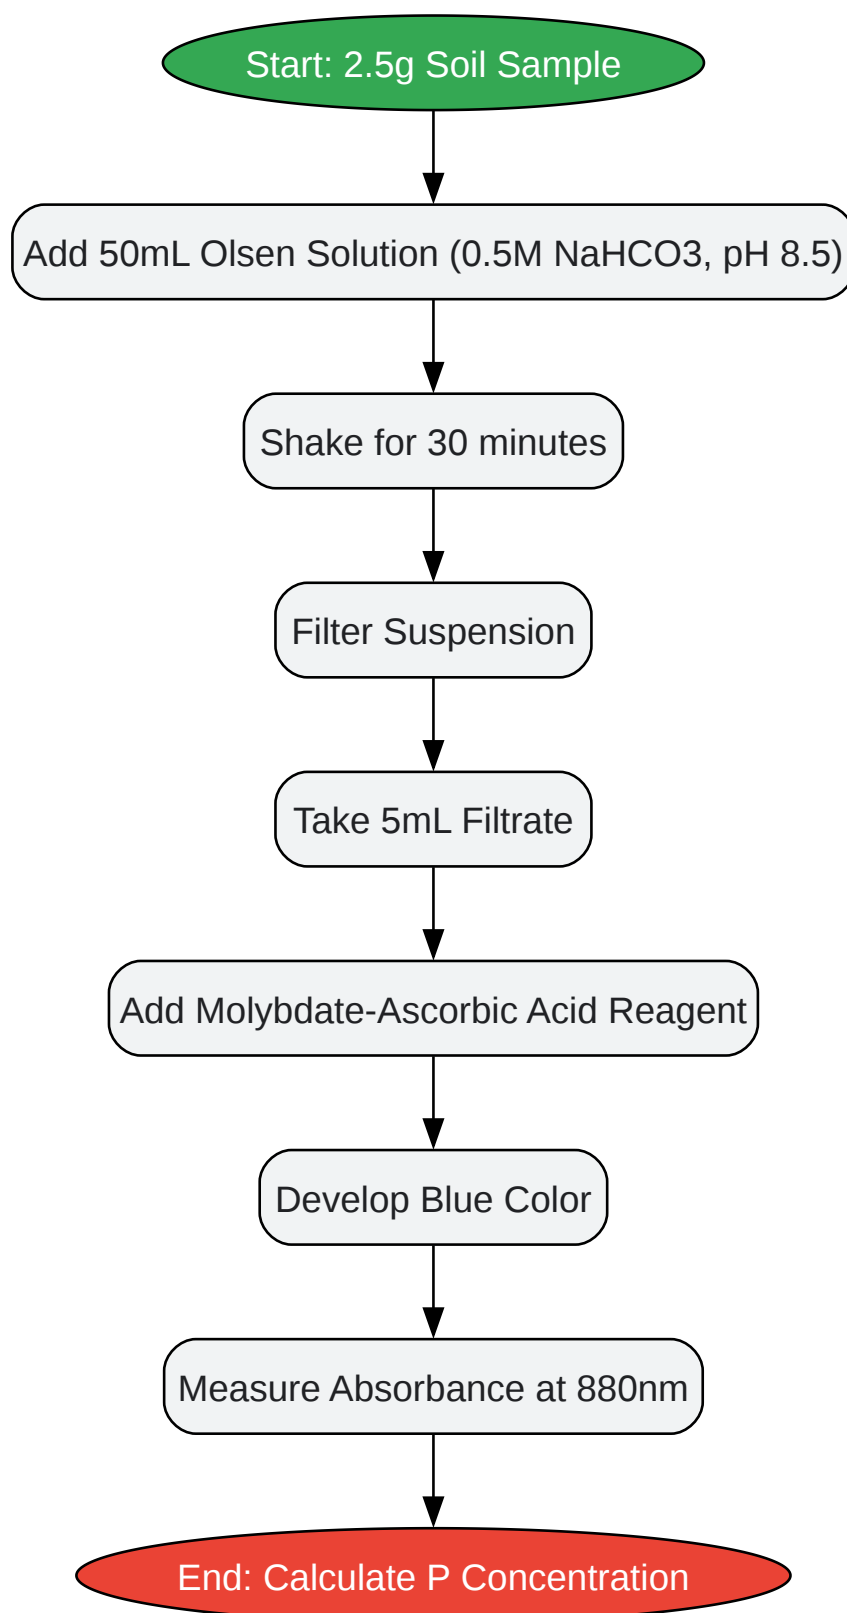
Start: 2.5g Soil Sample

Add 50mL Olsen Solution (0.5M NaHCO3, pH 8.5)

Shake for 30 minutes

Filter Suspension

Take 5mL Filtrate

Add Molybdate-Ascorbic Acid Reagent

Develop Blue Color

Measure Absorbance at 880nm

End: Calculate P Concentration